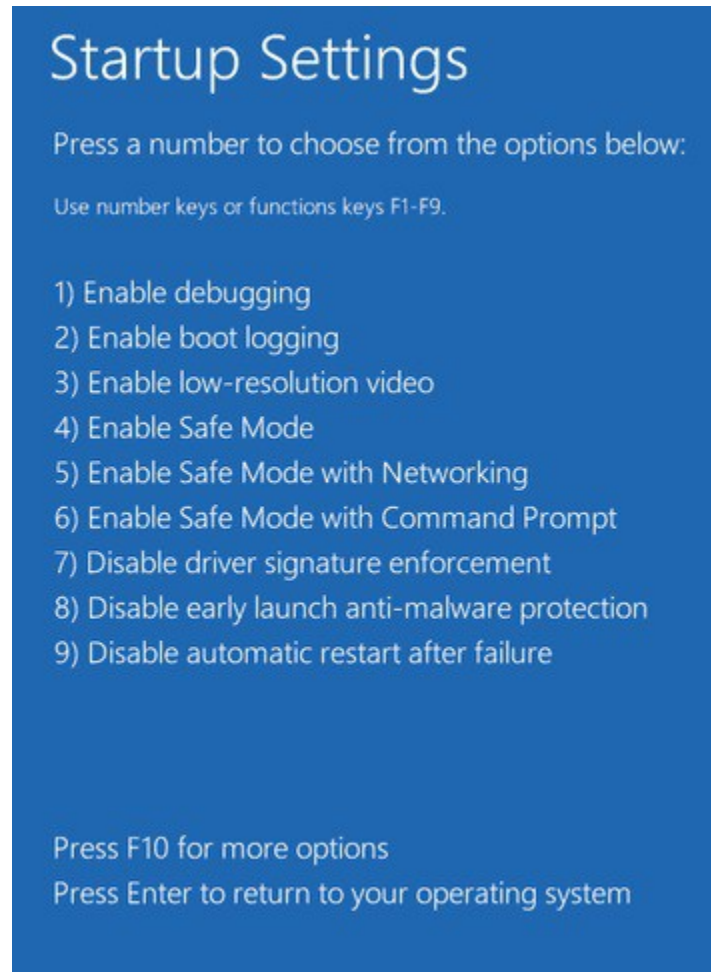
Startup Settings

Press a number to choose from the options below:

Use number keys or functions keys F1-F9.

1) Enable debugging
2) Enable boot logging
3) Enable low-resolution video
4) Enable Safe Mode
5) Enable Safe Mode with Networking
6) Enable Safe Mode with Command Prompt
7) Disable driver signature enforcement
8) Disable early launch anti-malware protection
9) Disable automatic restart after failure

Press F10 for more options
Press Enter to return to your operating system